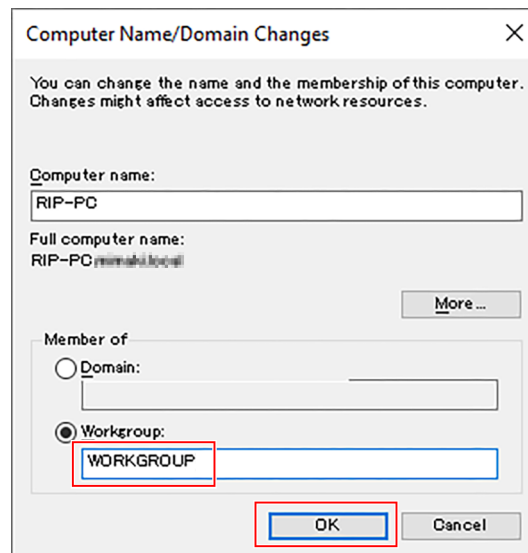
Computer Name/Domain Changes

You can change the name and the membership of this computer. Changes might affect access to network resources.

Computer name:

RIP-PC

Full computer name:

RIP-PC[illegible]

More...

Member of

Domain:

Workgroup:

WORKGROUP

OK

Cancel